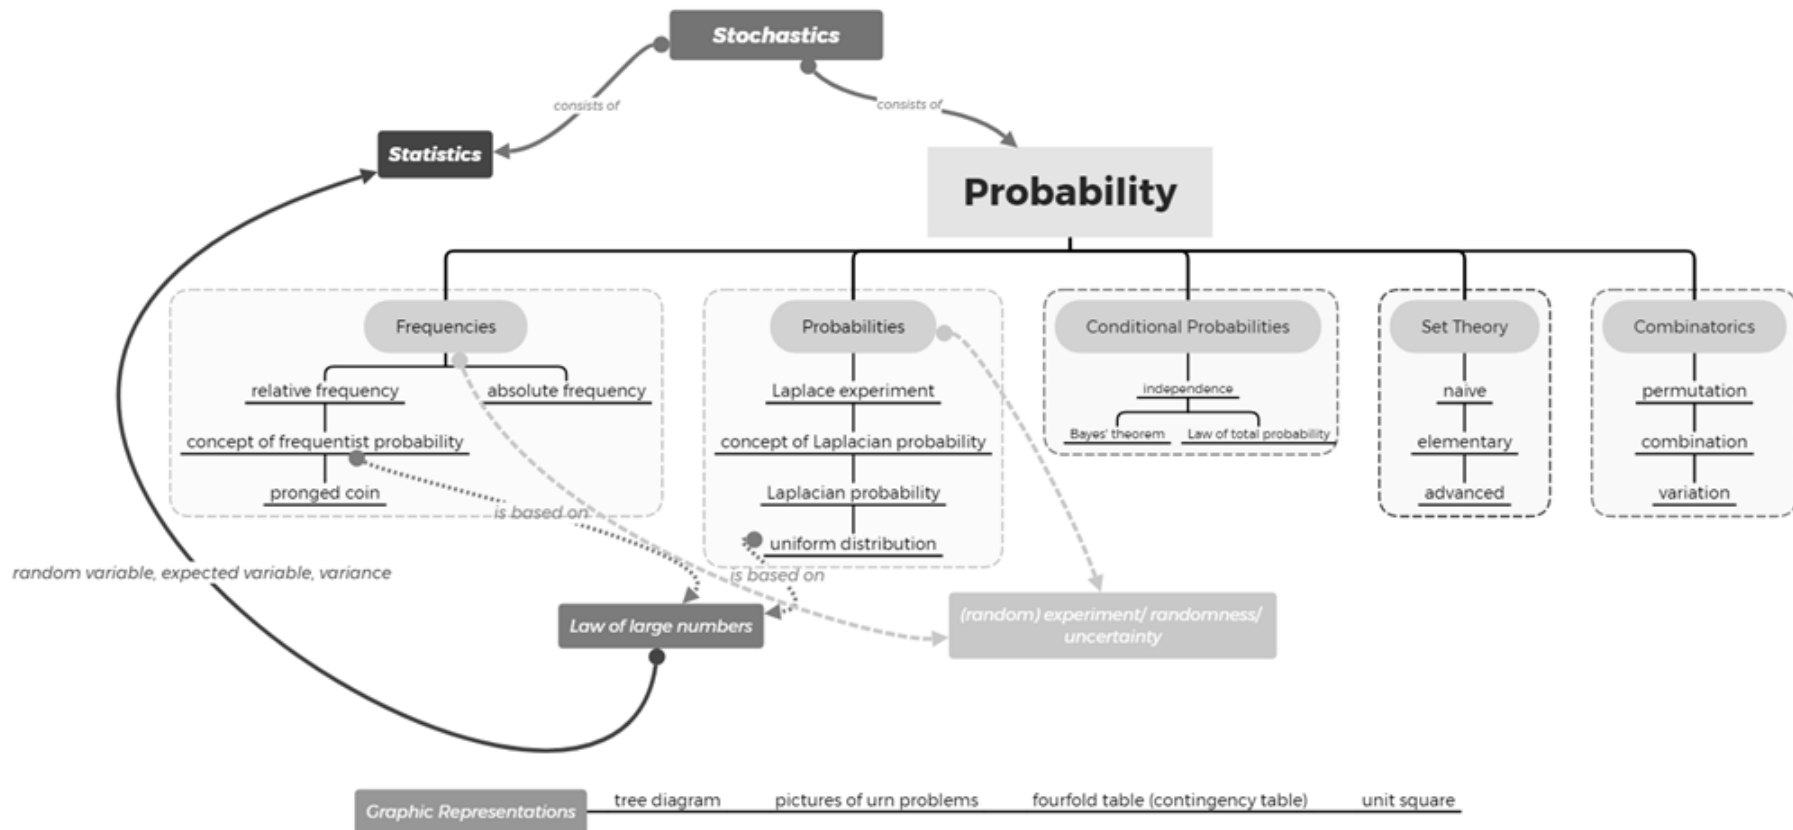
Stochastics

consists of

consists of

Statistics

Probability

Frequencies

relative frequency

absolute frequency

concept of frequentist probability

pronged coin

Probabilities

Laplace experiment

concept of Laplacian probability

Laplacian probability

uniform distribution

Conditional Probabilities

independence

Bayes' theorem

Law of total probability

Set Theory

naive

elementary

advanced

Combinatorics

permutation

combination

variation

is based on

is based on

random variable, expected variable, variance

Law of large numbers

(random) experiment/ randomness/ uncertainty

Graphic Representations

tree diagram

pictures of urn problems

fourfold table (contingency table)

unit square